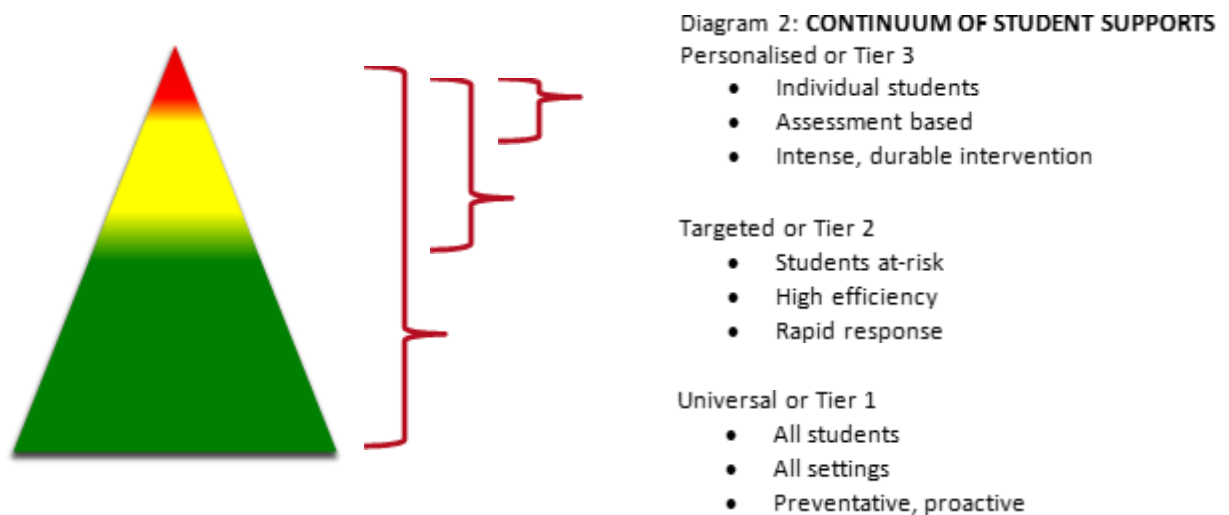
Diagram 2: **CONTINUUM OF STUDENT SUPPORTS**

Personalised or Tier 3
- Individual students
- Assessment based
- Intense, durable intervention

Targeted or Tier 2
- Students at-risk
- High efficiency
- Rapid response

Universal or Tier 1
- All students
- All settings
- Preventative, proactive